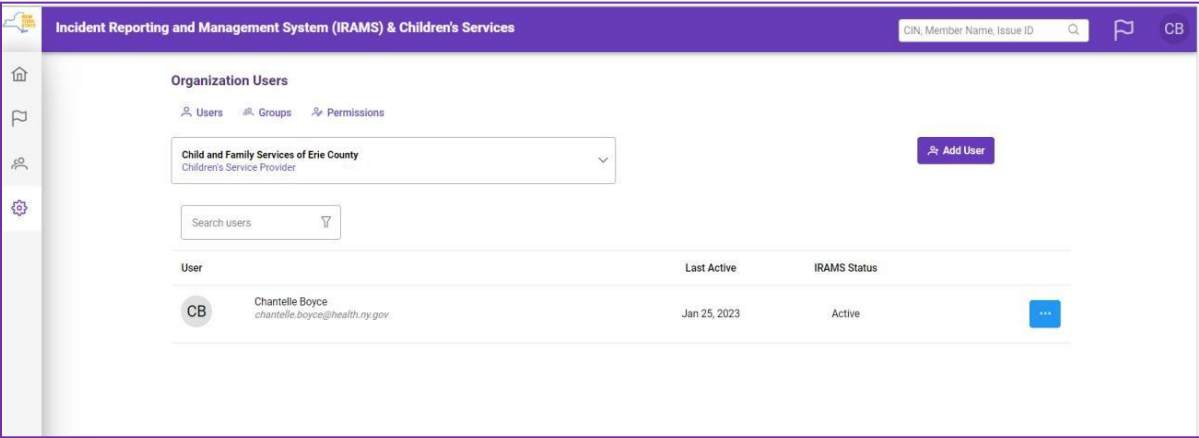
Incident Reporting and Management System (IRAMS) & Children's Services

CIN, Member Name, Issue ID

CB

Organization Users

Users Groups Permissions

Child and Family Services of Erie County
Children's Service Provider

Add User

Search users

| User | Last Active | IRAMS Status | |
|---|---|---|---|
| CB Chantelle Boyce chantelle.boyce@health.ny.gov | Jan 25, 2023 | Active | ··· |